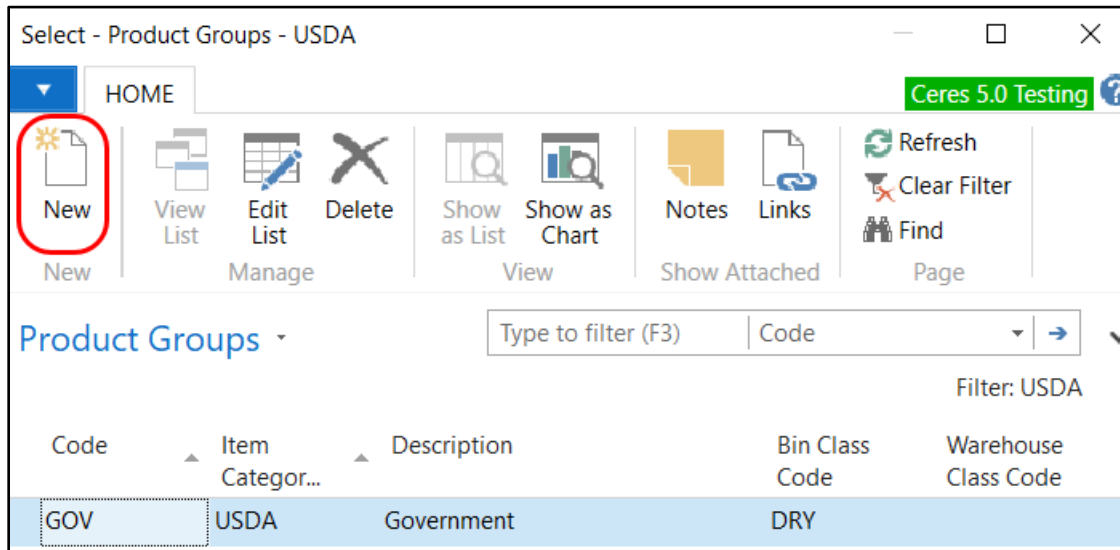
Select - Product Groups - USDA

HOME

Ceres 5.0 Testing

New

View List

Edit List

Delete

Show as List

Show as Chart

Notes

Links

Refresh

Clear Filter

Find

New

Manage

View

Show Attached

Page

Product Groups

Type to filter (F3)

Code

Filter: USDA

| Code | Item Categor... | Description | Bin Class Code | Warehouse Class Code |
|---|---|---|---|---|
| GOV | USDA | Government | DRY | |